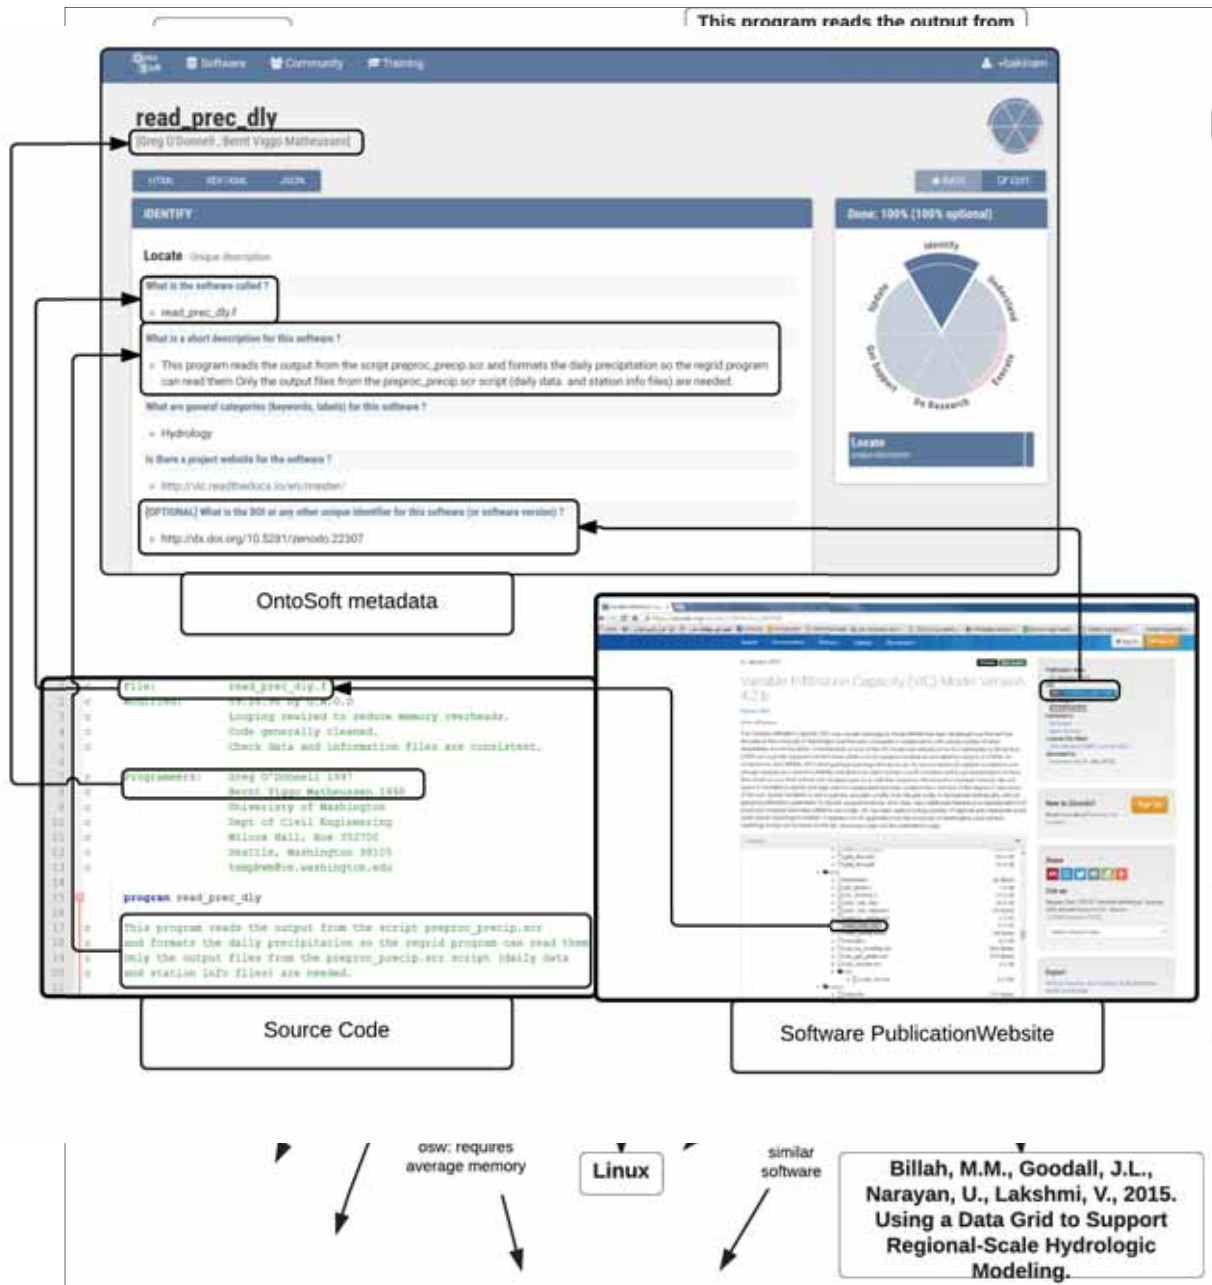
This program reads the output from

Software Community Training

read_prec_dly

[Greg O'Donnell , Bernt Viggo Matheussen]

HTML RDF/XML JSON

IDENTIFY

Locate Unique description

What is the software called ?

read_prec_dly.f

What is a short description for this software ?

This program reads the output from the script preproc_precip.scr and formats the daily precipitation so the regrid program can read them Only the output files from the preproc_precip.scr script (daily data and station info files) are needed.

What are general categories (keywords, labels) for this software ?

Hydrology

Is there a project website for the software ?

http://vic.readthedocs.io/en/master/

[OPTIONAL] What is the DOI or any other unique identifier for this software (or software version) ?

http://dx.doi.org/10.5281/zenodo.22307

Done: 100% (100% optional)

Identify Understand Execute Do Research Get Support Update

Locate Unique description

OntoSoft metadata

c File: read_prec_dly.f
c Modified:
c Looping rewired to reduce memory overheads.
c Code generally cleaned.
c Check data and information files are consistent.
c Programmers: Greg O'Donnell 1997
c Bernt Viggo Matheussen 1998
c University of Washington
c Dept of Civil Engineering
c Wilcox Hall, Box 352700
c Seattle, Washington 98105
c tempbvm@ce.washington.edu

program read_prec_dly

c This program reads the output from the script preproc_precip.scr
c and formats the daily precipitation so the regrid program can read them
c Only the output files from the preproc_precip.scr script (daily data
c and station info files) are needed.

Variable Infiltration Capacity (VIC) Model Version 4.2.b

Source Code

Software PublicationWebsite

osw: requires average memory

Linux

similar software

Billah, M.M., Goodall, J.L., Narayan, U., Lakshmi, V., 2015. Using a Data Grid to Support Regional-Scale Hydrologic Modeling.